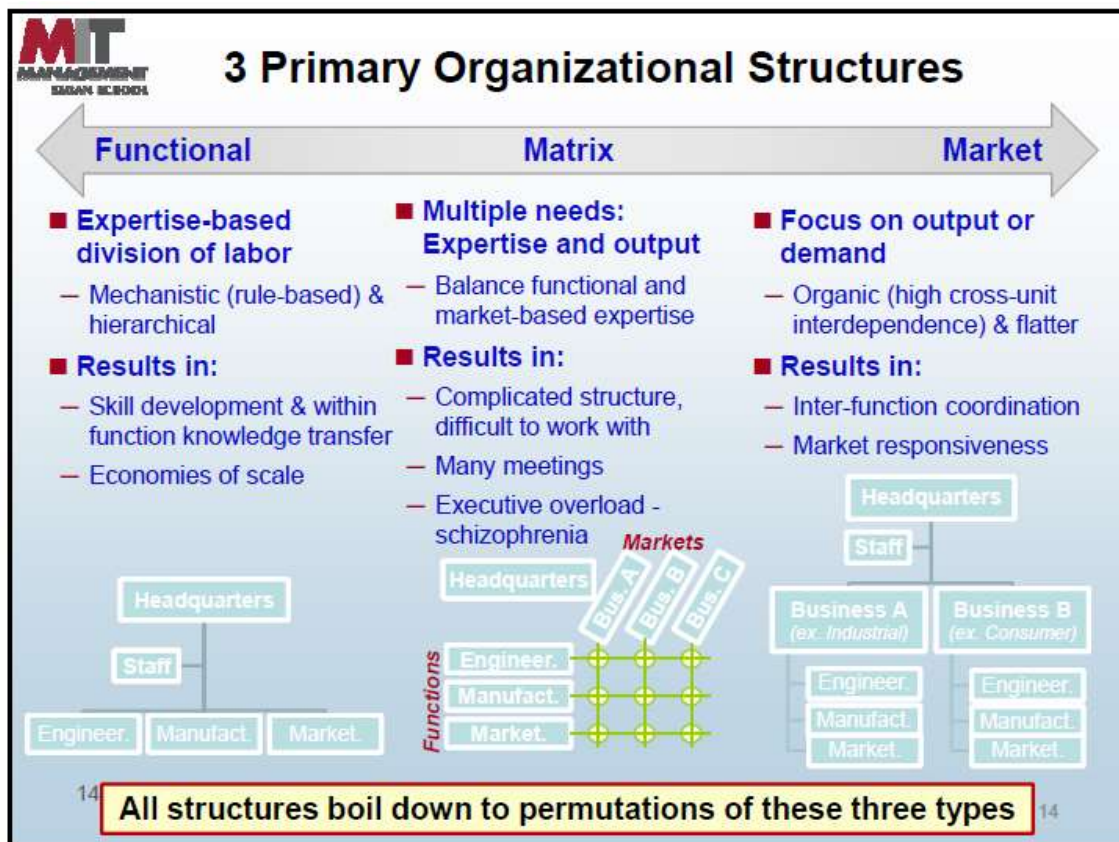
MIT MANAGEMENT SLOAN SCHOOL

3 Primary Organizational Structures

Functional Matrix Market

■ Expertise-based division of labor
– Mechanistic (rule-based) & hierarchical
■ Results in:
– Skill development & within function knowledge transfer
– Economies of scale

Headquarters
Staff
Engineer. Manufact. Market.

■ Multiple needs: Expertise and output
– Balance functional and market-based expertise
■ Results in:
– Complicated structure, difficult to work with
– Many meetings
– Executive overload - schizophrenia

Markets
Headquarters
Bus. A Bus. B Bus. C
Functions
Engineer.
Manufact.
Market.

■ Focus on output or demand
– Organic (high cross-unit interdependence) & flatter
■ Results in:
– Inter-function coordination
– Market responsiveness

Headquarters
Staff
Business A (ex. Industrial)
Business B (ex. Consumer)
Engineer. Manufact. Market.
Engineer. Manufact. Market.

14
All structures boil down to permutations of these three types
14